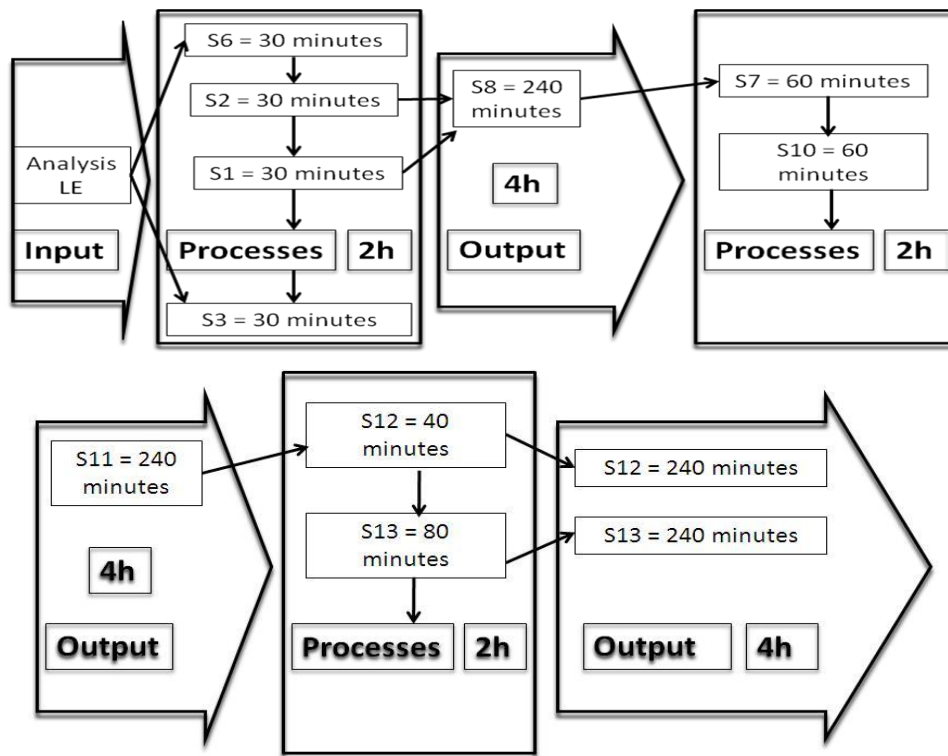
Analysis LE

Input

S6 = 30 minutes

S2 = 30 minutes

S1 = 30 minutes

Processes

2h

S3 = 30 minutes

S8 = 240 minutes

4h

Output

S7 = 60 minutes

S10 = 60 minutes

Processes

2h

S11 = 240 minutes

4h

Output

S12 = 40 minutes

S13 = 80 minutes

Processes

2h

S12 = 240 minutes

S13 = 240 minutes

Output

4h